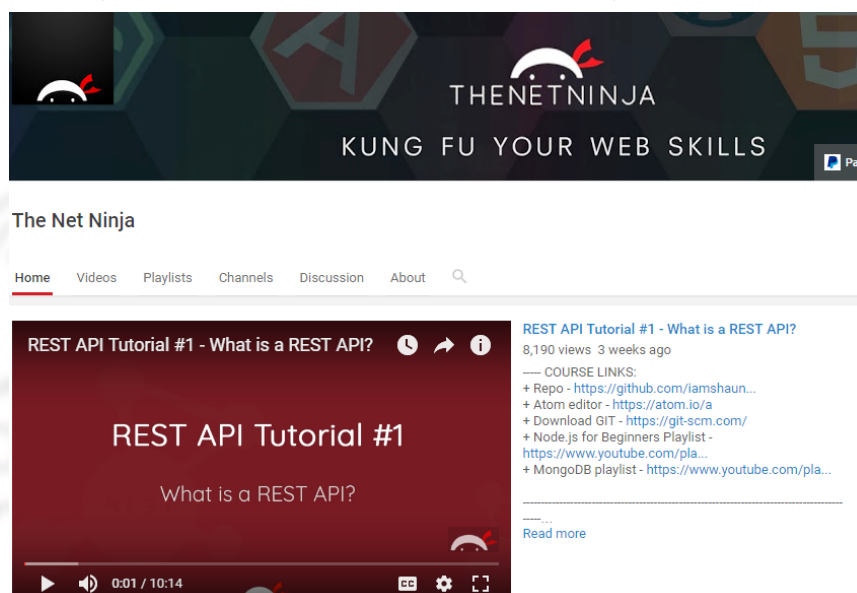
THENETNINJA

KUNG FU YOUR WEB SKILLS

Pa

The Net Ninja

Home Videos Playlists Channels Discussion About

REST API Tutorial #1 - What is a REST API?

REST API Tutorial #1

What is a REST API?

0:01 / 10:14

REST API Tutorial #1 - What is a REST API?

8,190 views 3 weeks ago

----- COURSE LINKS:
+ Repo - https://github.com/iamshaun...
+ Atom editor - https://atom.io/a
+ Download GIT - https://git-scm.com/
+ Node.js for Beginners Playlist - https://www.youtube.com/pla...
+ MongoDB playlist - https://www.youtube.com/pla...

-------------------------------------------------------------------------------------------------------...

Read more